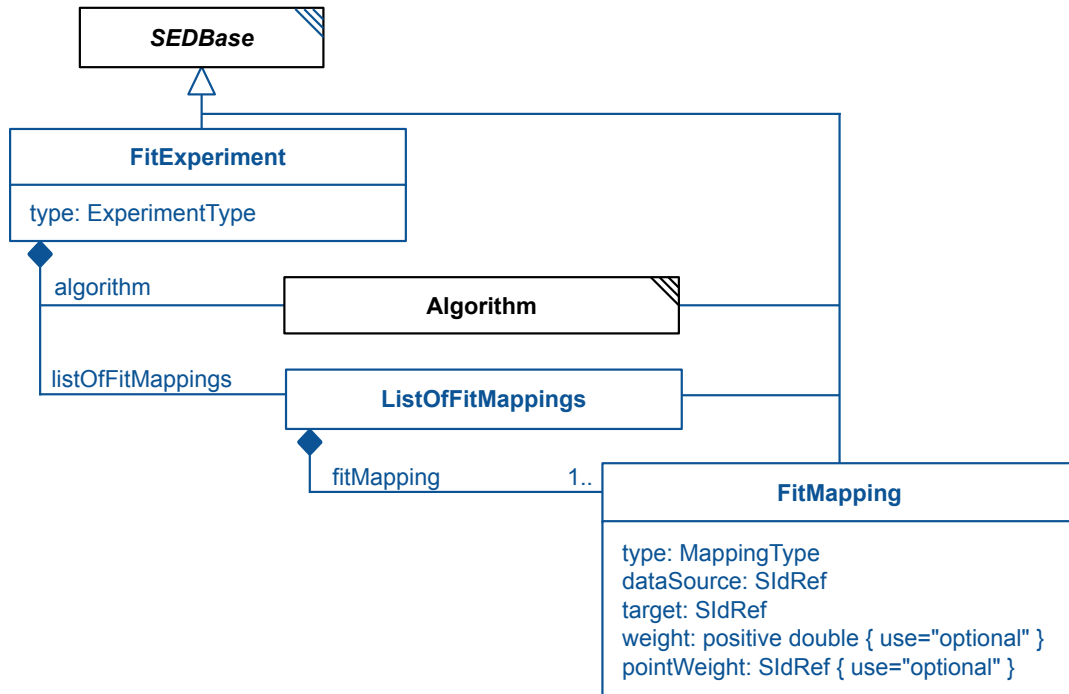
SEDBase

FitExperiment

type: ExperimentType

algorithm

Algorithm

listOfFitMappings

ListOfFitMappings

fitMapping

1..

FitMapping

type: MappingType
dataSource: SIdRef
target: SIdRef
weight: positive double { use="optional" }
pointWeight: SIdRef { use="optional" }